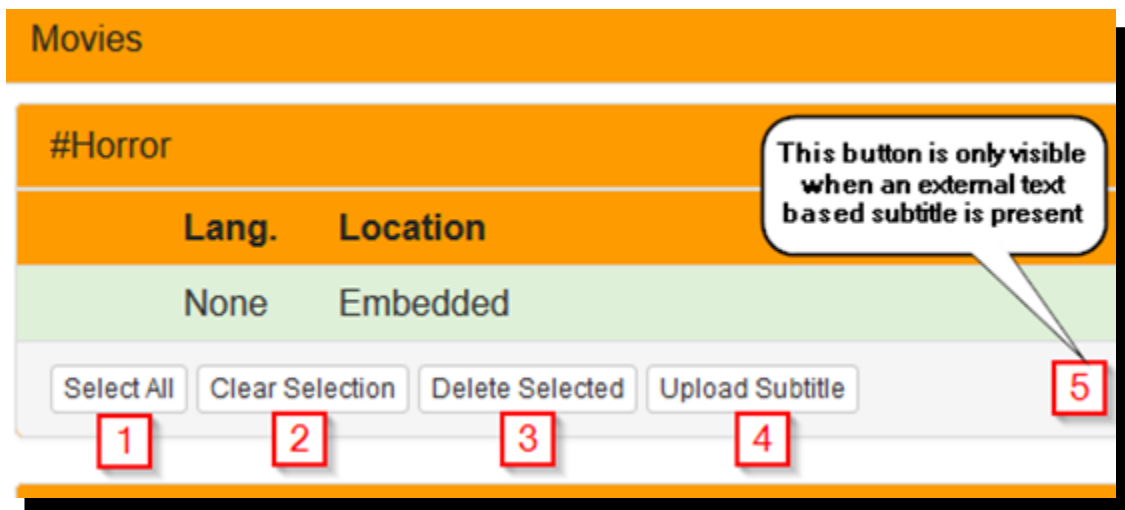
Movies

#Horror

This button is only visible when an external text based subtitle is present

| Lang. | Location |
|---|---|
| None | Embedded |

Select All
Clear Selection
Delete Selected
Upload Subtitle

1
2
3
4
5